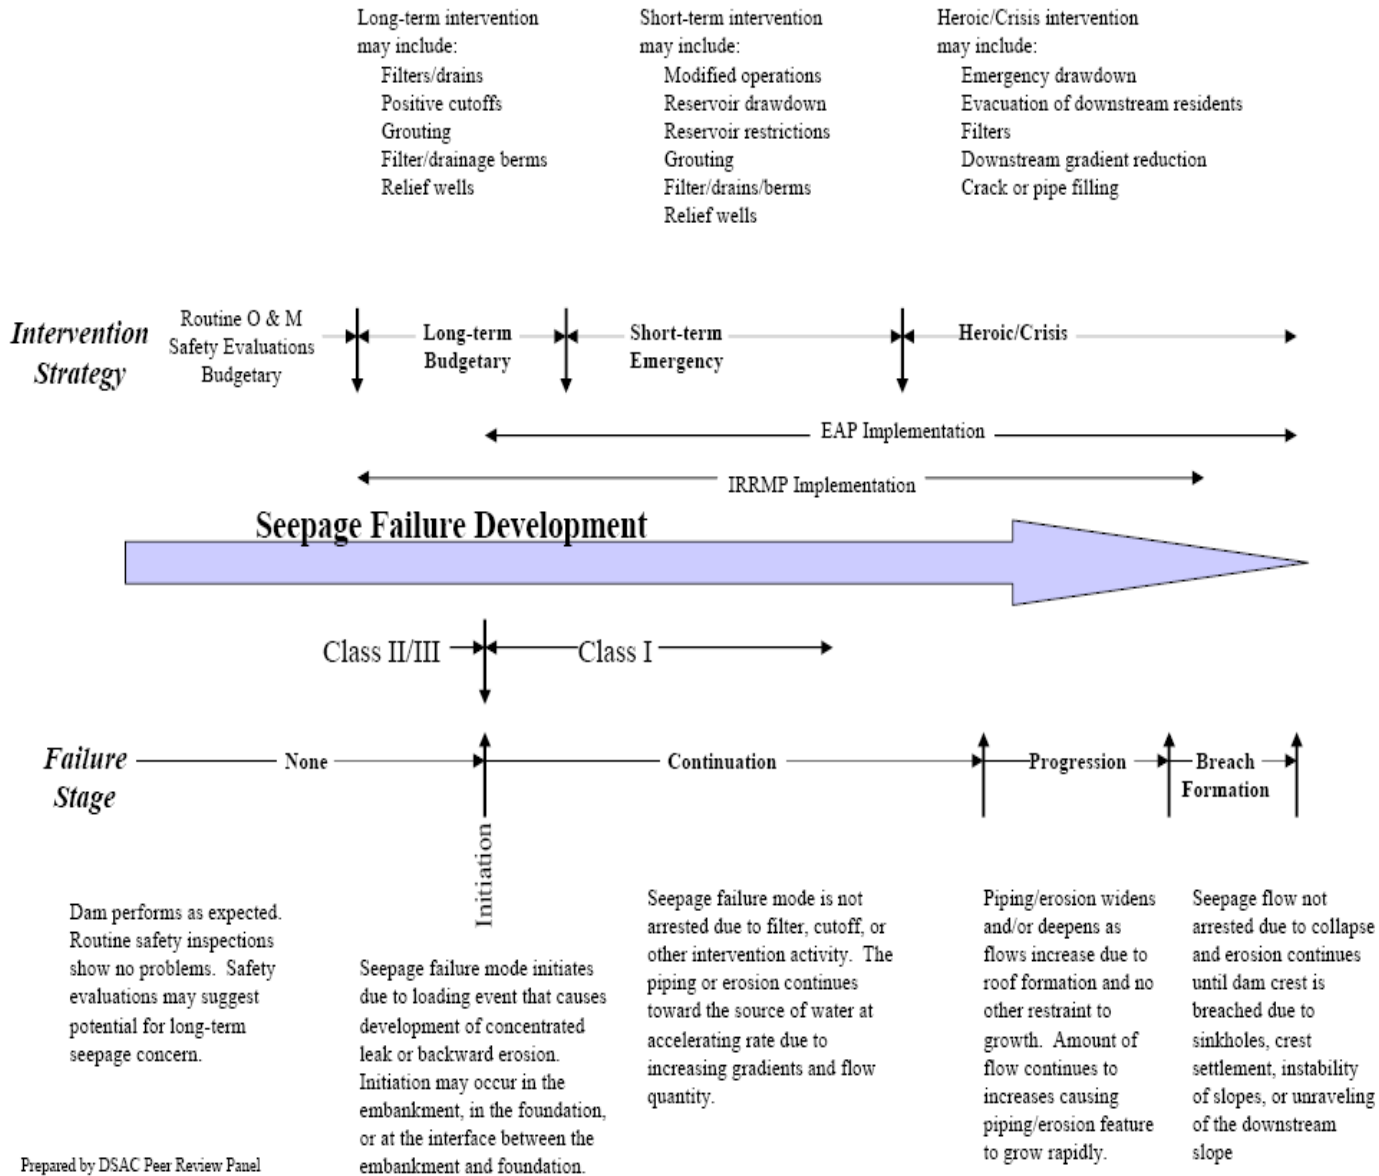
Long-term intervention may include:
Filters/drains
Positive cutoffs
Grouting
Filter/drainage berms
Relief wells

Short-term intervention may include:
Modified operations
Reservoir drawdown
Reservoir restrictions
Grouting
Filter/drains/berms
Relief wells

Heroic/Crisis intervention may include:
Emergency drawdown
Evacuation of downstream residents
Filters
Downstream gradient reduction
Crack or pipe filling

Intervention Strategy

Routine O & M
Safety Evaluations
Budgetary

Long-term
Budgetary

Short-term
Emergency

Heroic/Crisis

EAP Implementation

IRRMP Implementation

Seepage Failure Development

Class II/III

Class I

Failure Stage

None

Continuation

Progression

Breach Formation

Initiation

Dam performs as expected. Routine safety inspections show no problems. Safety evaluations may suggest potential for long-term seepage concern.

Seepage failure mode initiates due to loading event that causes development of concentrated leak or backward erosion. Initiation may occur in the embankment, in the foundation, or at the interface between the embankment and foundation.

Seepage failure mode is not arrested due to filter, cutoff, or other intervention activity. The piping or erosion continues toward the source of water at accelerating rate due to increasing gradients and flow quantity.

Piping/erosion widens and/or deepens as flows increase due to roof formation and no other restraint to growth. Amount of flow continues to increases causing piping/erosion feature to grow rapidly.

Seepage flow not arrested due to collapse and erosion continues until dam crest is breached due to sinkholes, crest settlement, instability of slopes, or unraveling of the downstream slope

Prepared by DSAC Peer Review Panel